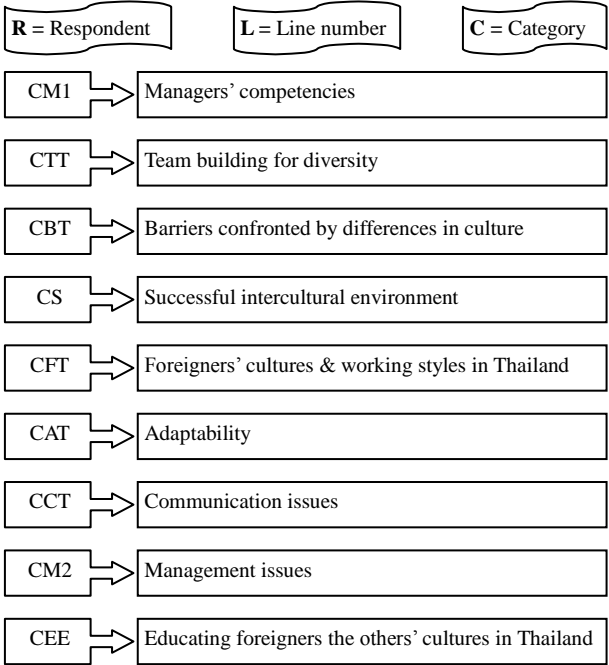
**R** = Respondent

**L** = Line number

**C** = Category

CM1 Managers’ competencies

CTT Team building for diversity

CBT Barriers confronted by differences in culture

CS Successful intercultural environment

CFT Foreigners’ cultures & working styles in Thailand

CAT Adaptability

CCT Communication issues

CM2 Management issues

CEE Educating foreigners the others’ cultures in Thailand